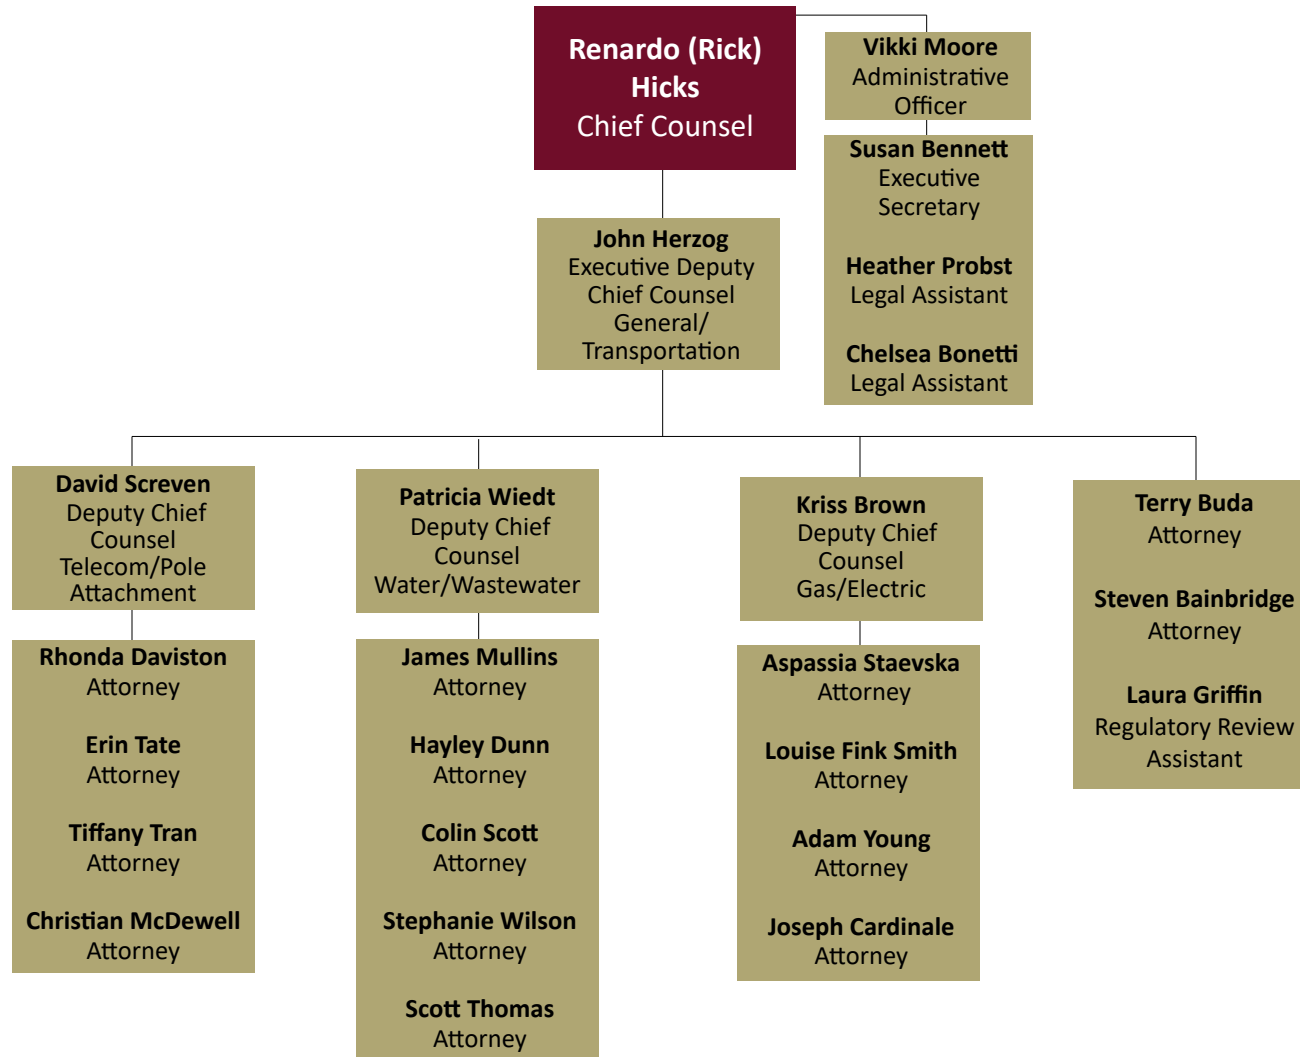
Renardo (Rick) Hicks
Chief Counsel

Vikki Moore
Administrative Officer

Susan Bennett
Executive Secretary

Heather Probst
Legal Assistant

Chelsea Bonetti
Legal Assistant

John Herzog
Executive Deputy Chief Counsel
General/ Transportation

David Screven
Deputy Chief Counsel
Telecom/Pole Attachment

Rhonda Daviston
Attorney

Erin Tate
Attorney

Tiffany Tran
Attorney

Christian McDewell
Attorney

Patricia Wiedt
Deputy Chief Counsel
Water/Wastewater

James Mullins
Attorney

Hayley Dunn
Attorney

Colin Scott
Attorney

Stephanie Wilson
Attorney

Scott Thomas
Attorney

Kriss Brown
Deputy Chief Counsel
Gas/Electric

Aspassia Staevska
Attorney

Louise Fink Smith
Attorney

Adam Young
Attorney

Joseph Cardinale
Attorney

Terry Buda
Attorney

Steven Bainbridge
Attorney

Laura Griffin
Regulatory Review Assistant